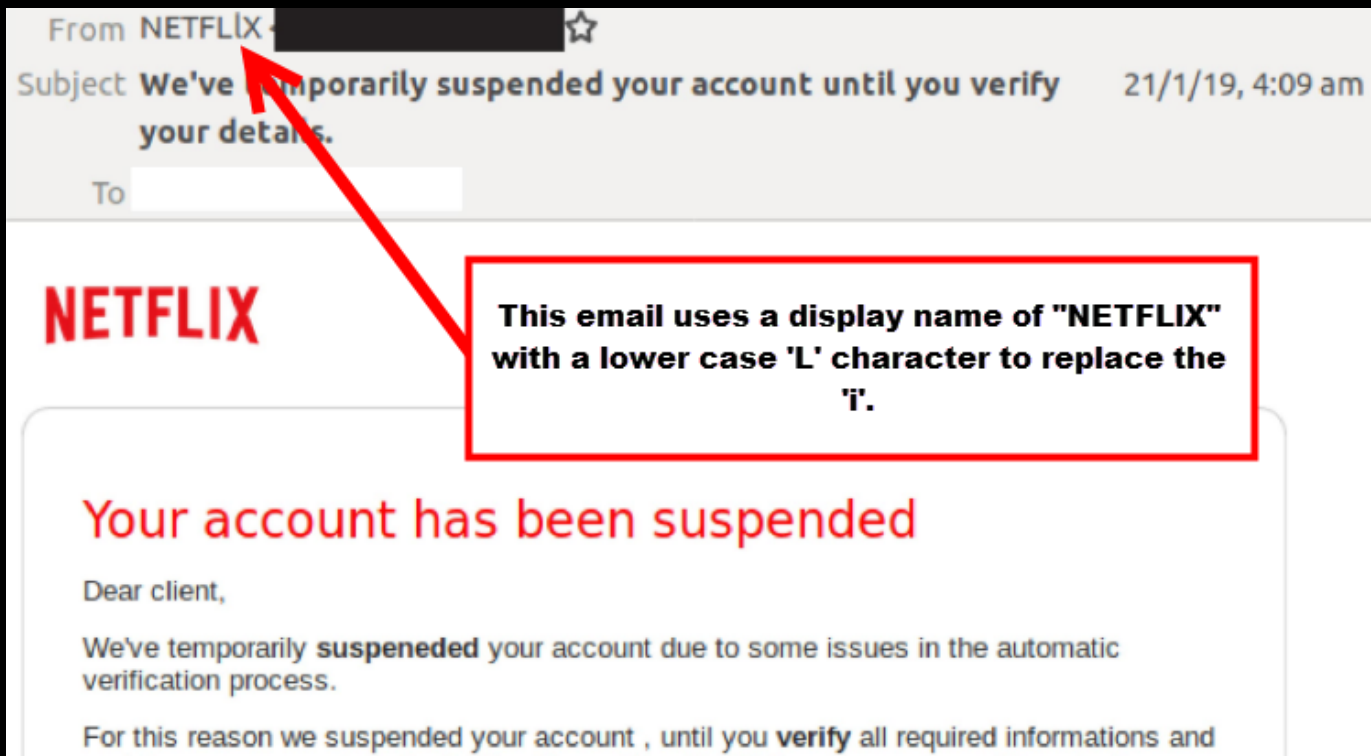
From NETFLlX

Subject We've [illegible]mporarily suspended your account until you verify your deta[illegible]s. 21/1/19, 4:09 am

To

NETFLIX

This email uses a display name of "NETFLIX" with a lower case 'L' character to replace the 'i'.

Your account has been suspended

Dear client,

We've temporarily **suspeneded** your account due to some issues in the automatic verification process.

For this reason we suspended your account , until you **verify** all required informations and